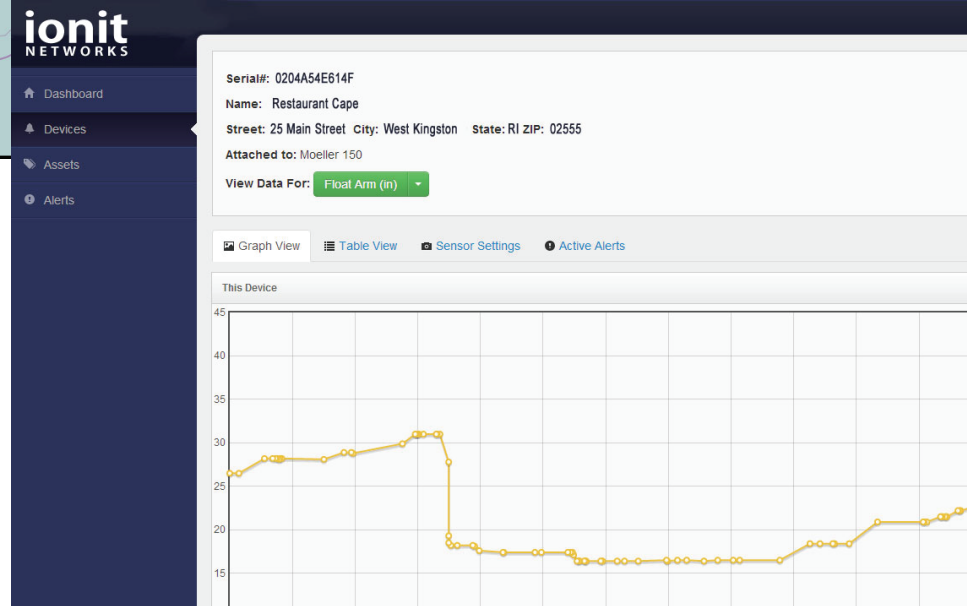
ionit
NETWORKS

Dashboard
Devices
Assets
Alerts

Serial#: 0204A54E614F
Name: Restaurant Cape
Street: 25 Main Street City: West Kingston State: RI ZIP: 02555
Attached to: Moeller 150
View Data For: Float Arm (in)

Graph View
Table View
Sensor Settings
Active Alerts

This Device

45
40
35
30
25
20
15